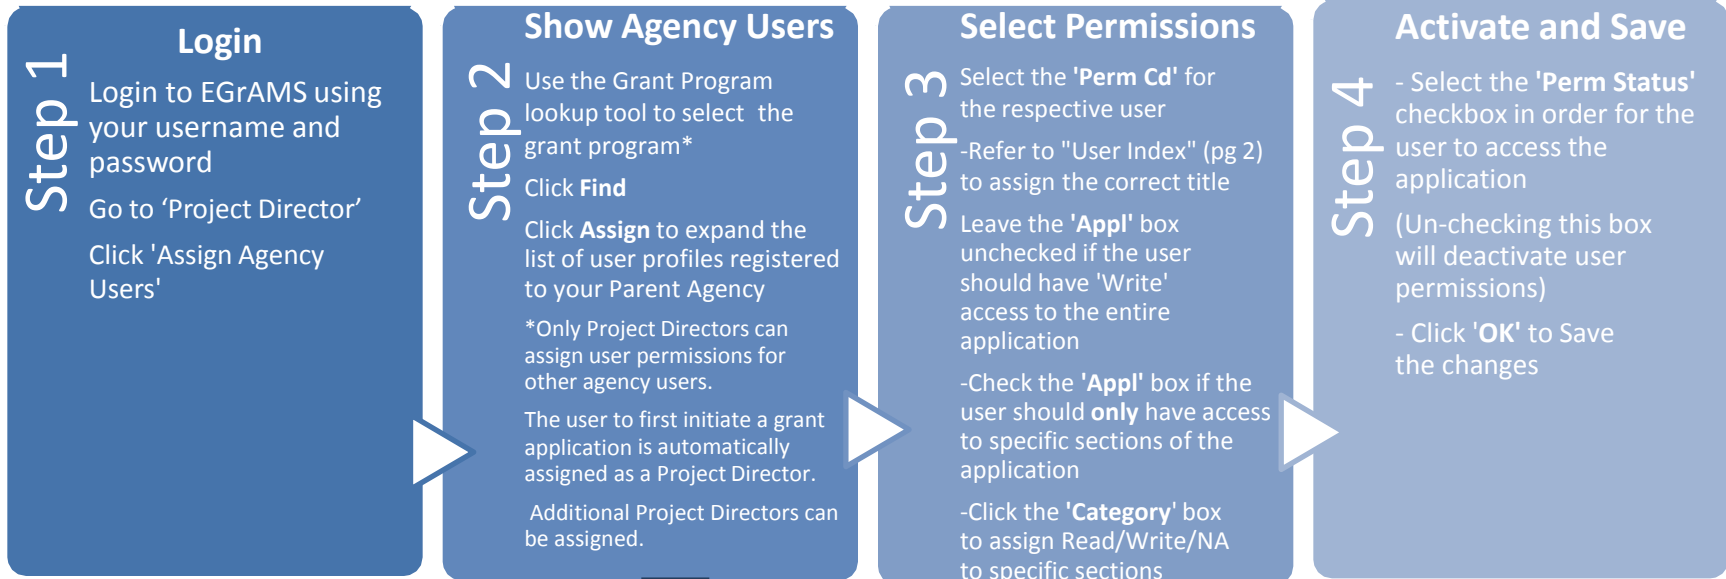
Step 1

Login

Login to EGrAMS using your username and password

Go to ‘Project Director’

Click 'Assign Agency Users'

Step 2

Show Agency Users

Use the Grant Program lookup tool to select the grant program*

Click **Find**

Click **Assign** to expand the list of user profiles registered to your Parent Agency

*Only Project Directors can assign user permissions for other agency users.

The user to first initiate a grant application is automatically assigned as a Project Director.

Additional Project Directors can be assigned.

Step 3

Select Permissions

Select the **'Perm Cd'** for the respective user

-Refer to "User Index" (pg 2) to assign the correct title

Leave the **'Appl'** box unchecked if the user should have 'Write' access to the entire application

-Check the **'Appl'** box if the user should **only** have access to specific sections of the application

-Click the **'Category'** box to assign Read/Write/NA to specific sections

Step 4

Activate and Save

- Select the **'Perm Status'** checkbox in order for the user to access the application

(Un-checking this box will deactivate user permissions)

- Click **'OK'** to Save the changes